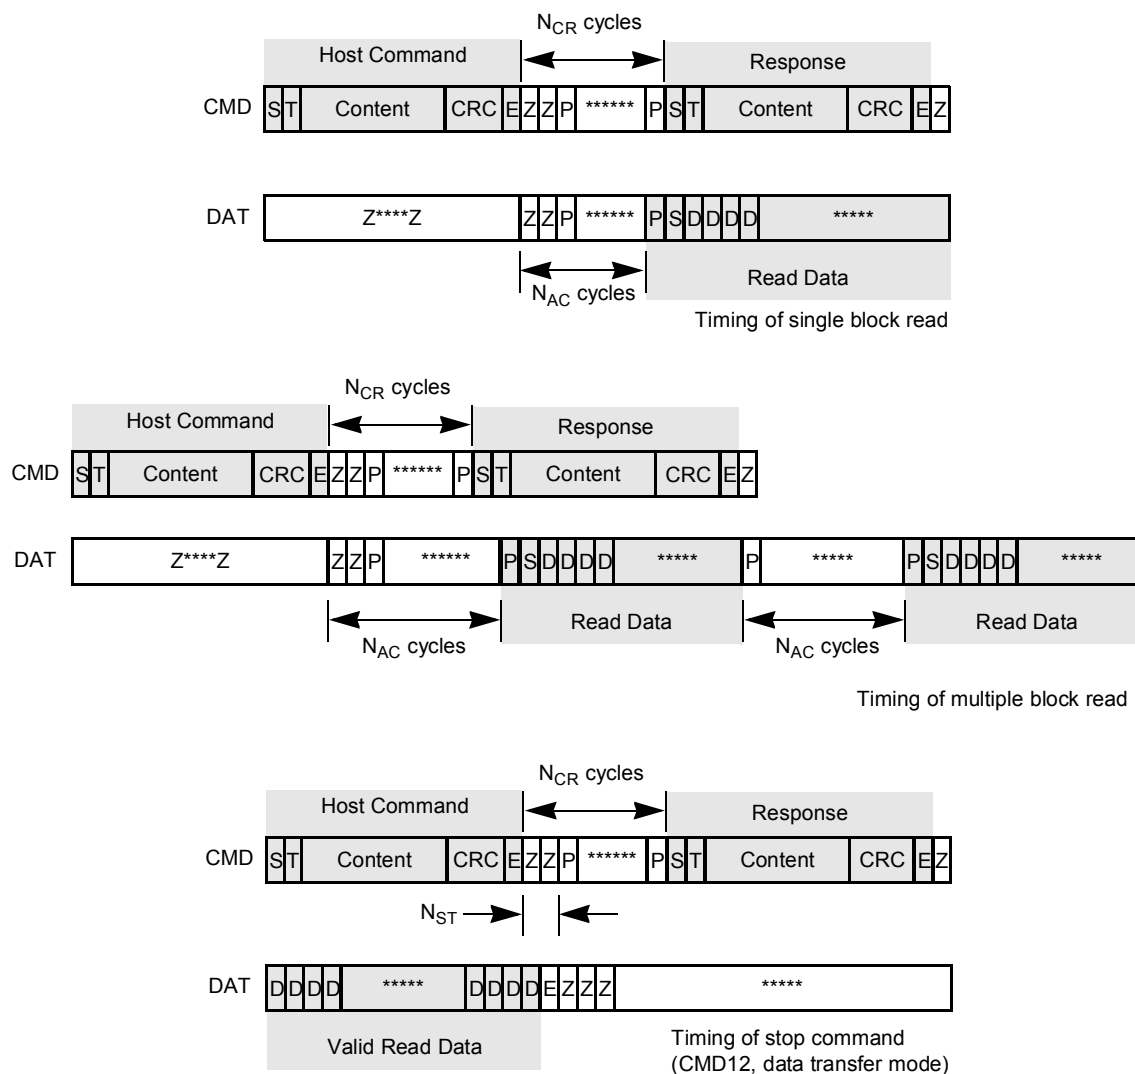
$N_{CR}$ cycles

Host Command

Response

CMD S T Content CRC E Z Z P ****** P S T Content CRC E Z

DAT Z****Z Z Z P ****** P S D D D D *****

$N_{AC}$ cycles

Read Data

Timing of single block read

$N_{CR}$ cycles

Host Command

Response

CMD S T Content CRC E Z Z P ****** P S T Content CRC E Z

DAT Z****Z Z Z P ****** P S D D D D ***** P ***** P S D D D D *****

$N_{AC}$ cycles

Read Data

$N_{AC}$ cycles

Read Data

Timing of multiple block read

$N_{CR}$ cycles

Host Command

Response

CMD S T Content CRC E Z Z P ****** P S T Content CRC E Z

$N_{ST}$

DAT D D D D ***** D D D D E Z Z Z *****

Valid Read Data

Timing of stop command (CMD12, data transfer mode)